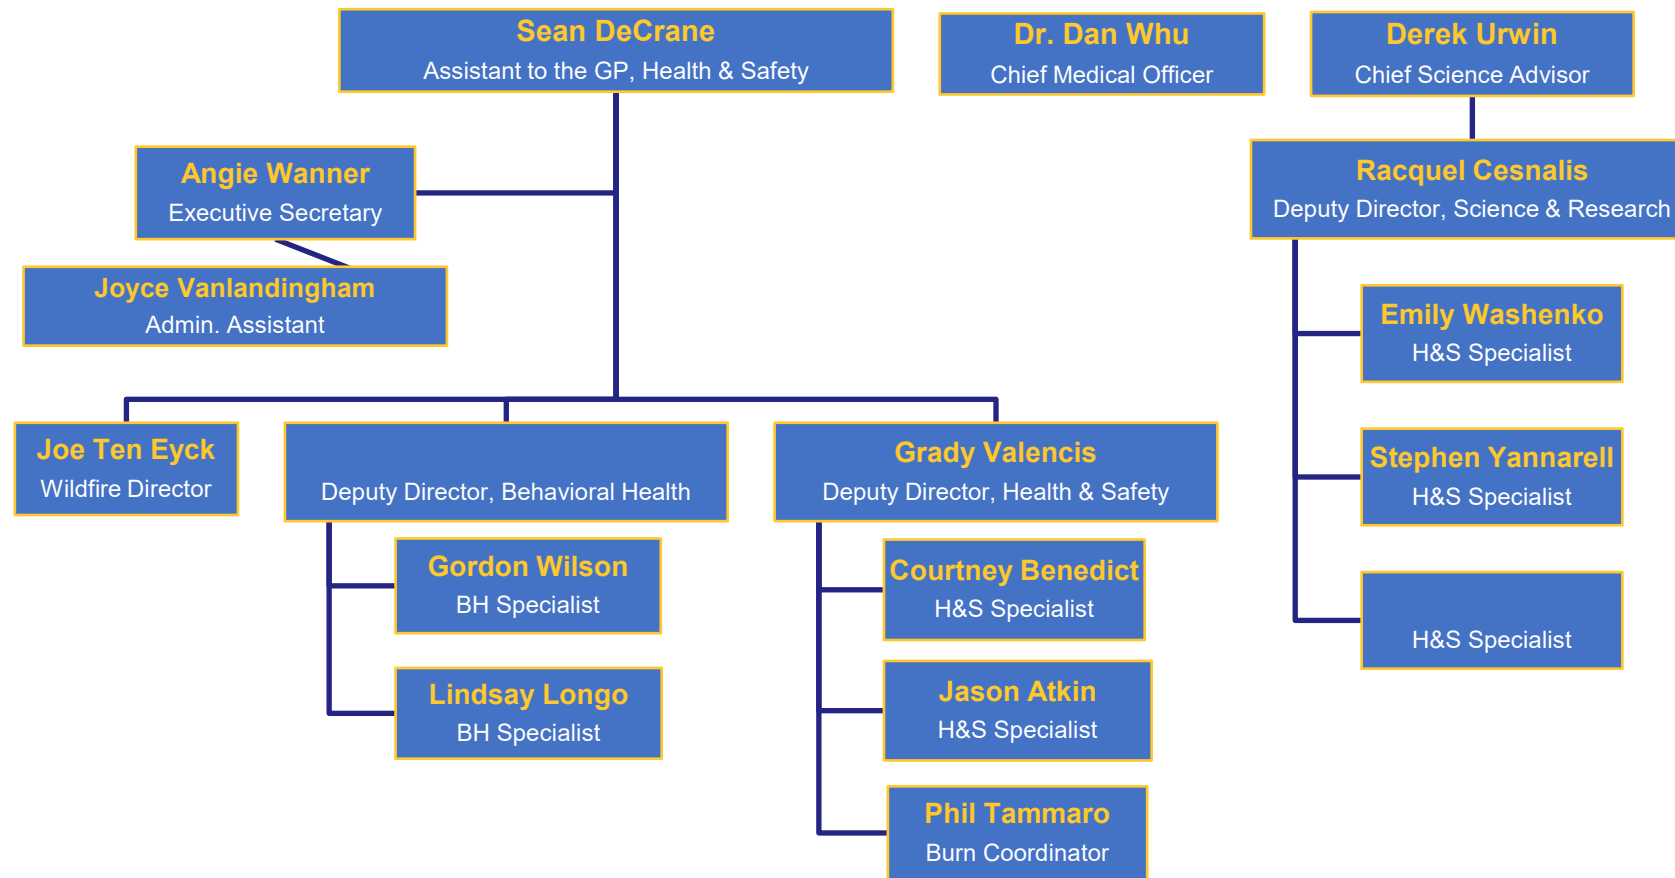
Sean DeCrane
Assistant to the GP, Health & Safety

Dr. Dan Whu
Chief Medical Officer

Derek Urwin
Chief Science Advisor

Angie Wanner
Executive Secretary

Racquel Cesnalis
Deputy Director, Science & Research

Joyce Vanlandingham
Admin. Assistant

Emily Washenko
H&S Specialist

Joe Ten Eyck
Wildfire Director

Deputy Director, Behavioral Health

Grady Valencis
Deputy Director, Health & Safety

Stephen Yannarell
H&S Specialist

Gordon Wilson
BH Specialist

Courtney Benedict
H&S Specialist

H&S Specialist

Lindsay Longo
BH Specialist

Jason Atkin
H&S Specialist

Phil Tammaro
Burn Coordinator